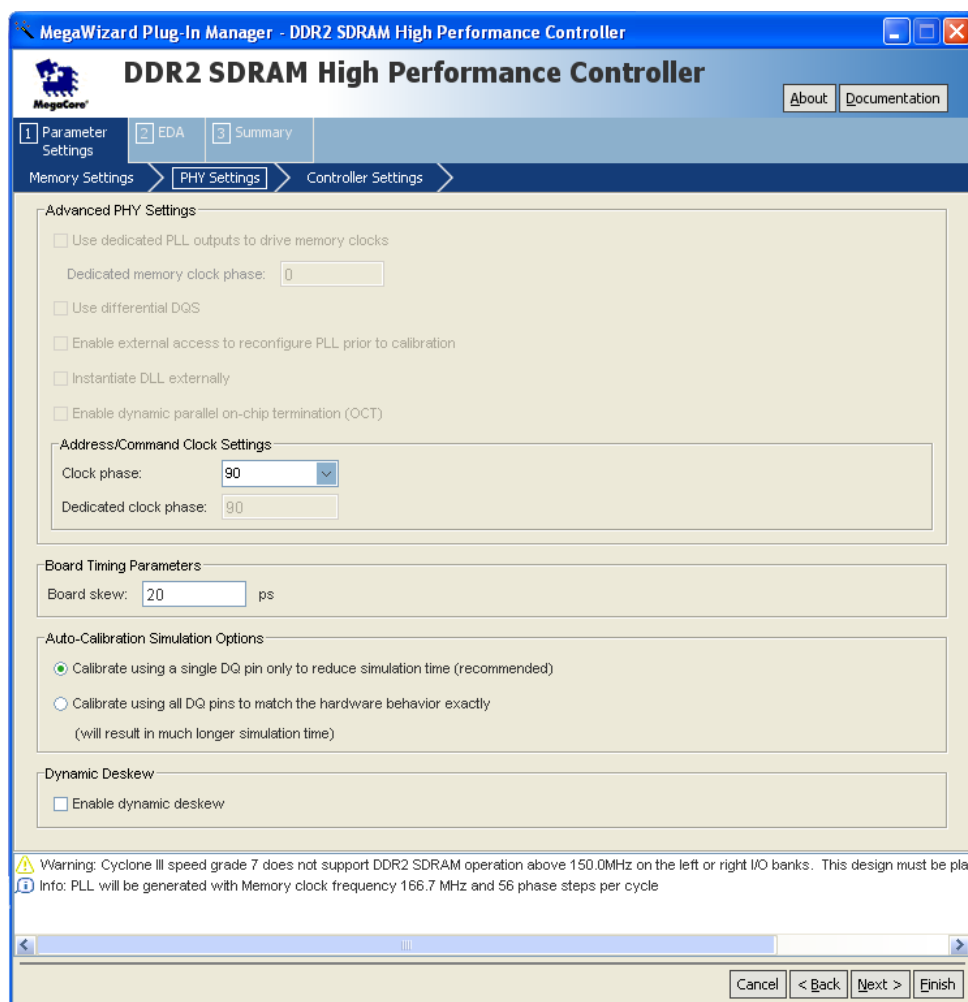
MegaWizard Plug-In Manager - DDR2 SDRAM High Performance Controller

MegaCore

DDR2 SDRAM High Performance Controller

About Documentation

1 Parameter Settings 2 EDA 3 Summary

Memory Settings PHY Settings Controller Settings

Advanced PHY Settings

Use dedicated PLL outputs to drive memory clocks

Dedicated memory clock phase: 0

Use differential DQS

Enable external access to reconfigure PLL prior to calibration

Instantiate DLL externally

Enable dynamic parallel on-chip termination (OCT)

Address/Command Clock Settings

Clock phase: 90

Dedicated clock phase: 90

Board Timing Parameters

Board skew: 20 ps

Auto-Calibration Simulation Options

Calibrate using a single DQ pin only to reduce simulation time (recommended)

Calibrate using all DQ pins to match the hardware behavior exactly (will result in much longer simulation time)

Dynamic Deskew

Enable dynamic deskew

Warning: Cyclone III speed grade 7 does not support DDR2 SDRAM operation above 150.0MHz on the left or right I/O banks. This design must be pla

Info: PLL will be generated with Memory clock frequency 166.7 MHz and 56 phase steps per cycle

Cancel < Back Next > Finish